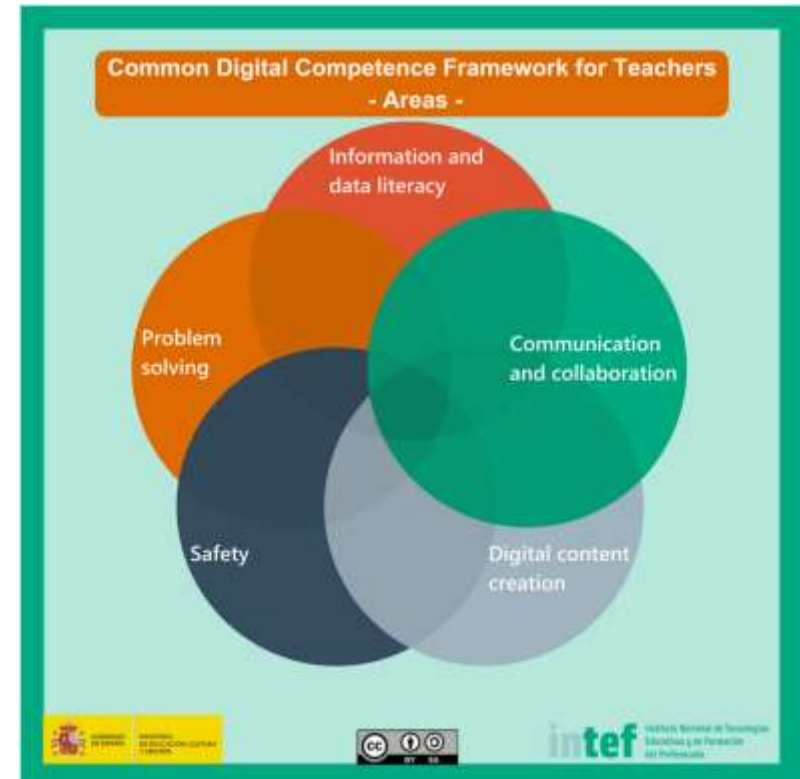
Common Digital Competence Framework for Teachers
- Areas -

Information and data literacy

Problem solving

Communication and collaboration

Safety

Digital content creation

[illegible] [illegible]

cc BY SA

intef Instituto Nacional de Tecnologías Educativas y de Formación del Profesorado